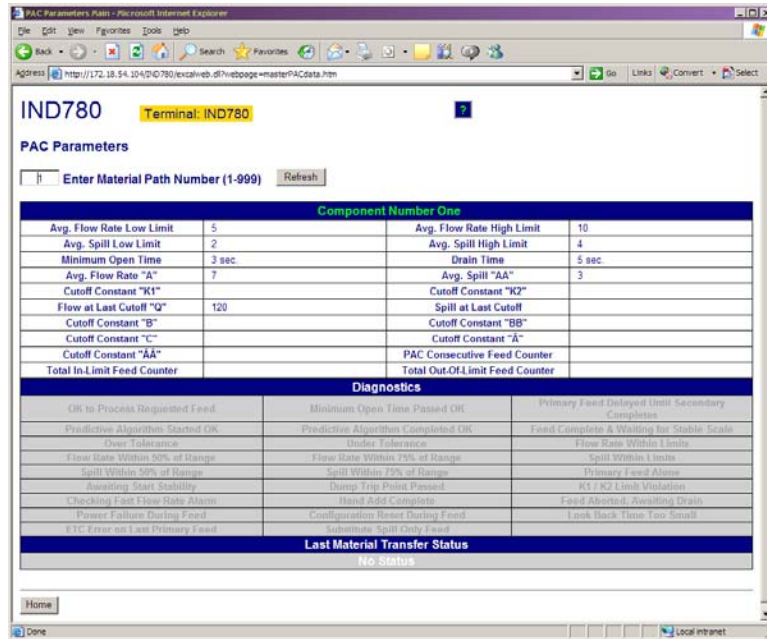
PAC Parameters Main - Microsoft Internet Explorer

File Edit View Favorites Tools Help

Back Search Favorites

Address http://172.18.54.104/IND780/excalweb.dll?webpage=masterPACdata.htm

Go Links Convert Select

IND780 Terminal: IND780

?

PAC Parameters

1 Enter Material Path Number (1-999) Refresh

| Component Number One | | | |
|---|---|---|---|
| Avg. Flow Rate Low Limit | 5 | Avg. Flow Rate High Limit | 10 |
| Avg. Spill Low Limit | 2 | Avg. Spill High Limit | 4 |
| Minimum Open Time | 3 sec. | Drain Time | 5 sec. |
| Avg. Flow Rate "A" | 7 | Avg. Spill "AA" | 3 |
| Cutoff Constant "K1" | | Cutoff Constant "K2" | |
| Flow at Last Cutoff "Q" | 120 | Spill at Last Cutoff | |
| Cutoff Constant "B" | | Cutoff Constant "BB" | |
| Cutoff Constant "C" | | Cutoff Constant "Ā" | |
| Cutoff Constant "ĀĀ" | | PAC Consecutive Feed Counter | |
| Total In-Limit Feed Counter | | Total Out-Of-Limit Feed Counter | |

| Diagnostics | | |
|---|---|---|
| OK to Process Requested Feed | Minimum Open Time Passed OK | Primary Feed Delayed Until Secondary Completes |
| Predictive Algorithm Started OK | Predictive Algorithm Completed OK | Feed Complete & Waiting for Stable Scale |
| Over Tolerance | Under Tolerance | Flow Rate Within Limits |
| Flow Rate Within 50% of Range | Flow Rate Within 75% of Range | Spill Within Limits |
| Spill Within 50% of Range | Spill Within 75% of Range | Primary Feed Alone |
| Awaiting Start Stability | Dump Trip Point Passed | K1 / K2 Limit Violation |
| Checking Fast Flow Rate Alarm | Hand Add Complete | Feed Aborted, Awaiting Drain |
| Power Failure During Feed | Configuration Reset During Feed | Look Back Time Too Small |
| ETC Error on Last Primary Feed | Substitute Spill Only Feed | |

Last Material Transfer Status

No Status

Home

Done Local intranet